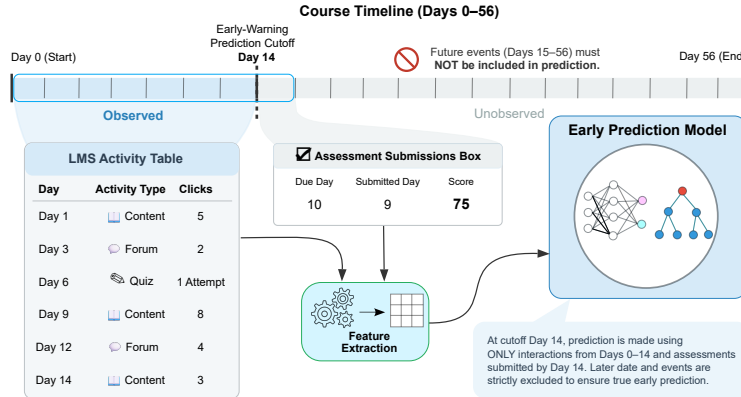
Course Timeline (Days 0–56)

Day 0 (Start)

Early-Warning Prediction Cutoff
Day 14

Future events (Days 15–56) must NOT be included in prediction.

Day 56 (End

Observed

Unobserved

LMS Activity Table

| Day | Activity Type | Clicks |
|---|---|---|
| Day 1 | Content | 5 |
| Day 3 | Forum | 2 |
| Day 6 | Quiz | 1 Attempt |
| Day 9 | Content | 8 |
| Day 12 | Forum | 4 |
| Day 14 | Content | 3 |

Assessment Submissions Box

| Due Day | Submitted Day | Score |
|---|---|---|
| 10 | 9 | 75 |

Feature Extraction

Early Prediction Model

At cutoff Day 14, prediction is made using ONLY interactions from Days 0–14 and assessments submitted by Day 14. Later date and events are strictly excluded to ensure true early prediction.